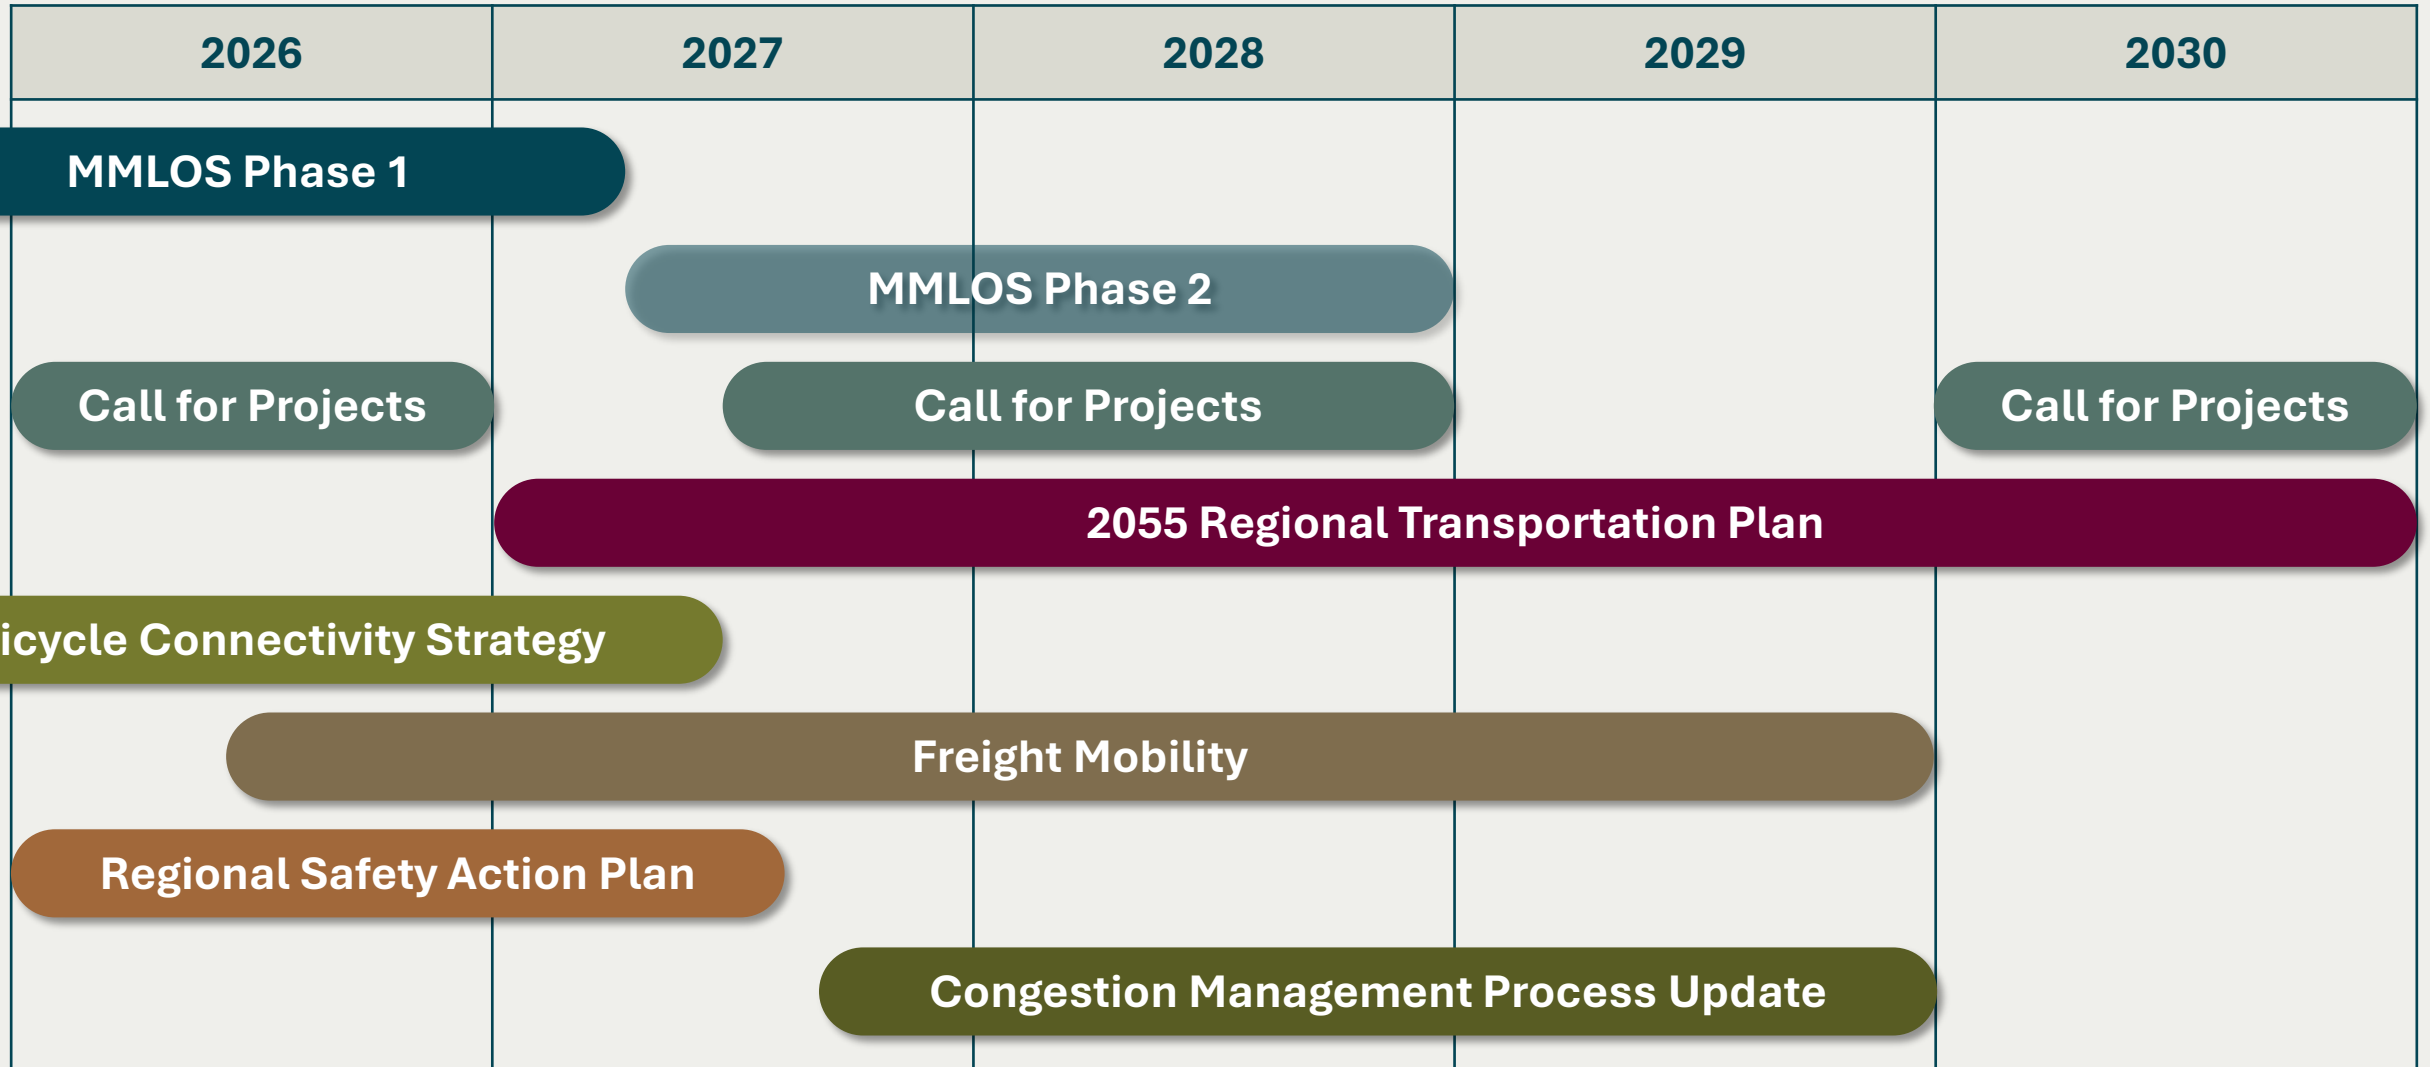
| 2026 | 2027 | 2028 | 2029 | 2030 |
|---|---|---|---|---|

MMLOS Phase 1

MMLOS Phase 2

Call for Projects

Call for Projects

Call for Projects

2055 Regional Transportation Plan

icycle Connectivity Strategy

Freight Mobility

Regional Safety Action Plan

Congestion Management Process Update